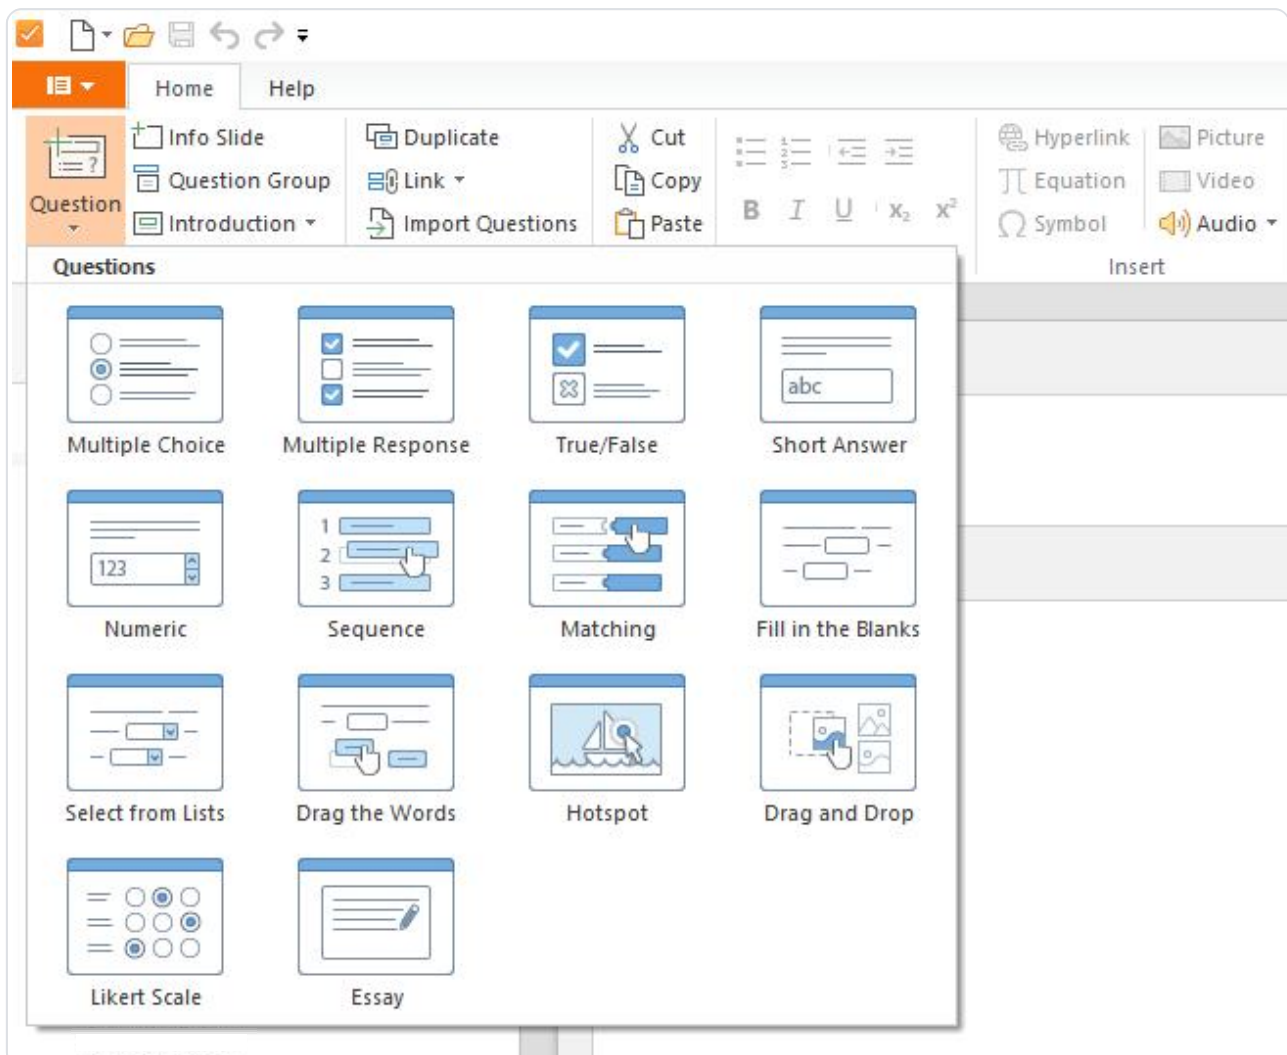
Home
Help

Question
Info Slide
Question Group
Introduction
Duplicate
Link
Import Questions
Cut
Copy
Paste
B I U $x_2$ $x^2$
Hyperlink
Equation
Symbol
Picture
Video
Audio
Insert

Questions

Multiple Choice
Multiple Response
True/False
abc
Short Answer
123
Numeric
1
2
3
Sequence
Matching
Fill in the Blanks
Select from Lists
Drag the Words
Hotspot
Drag and Drop
Likert Scale
Essay